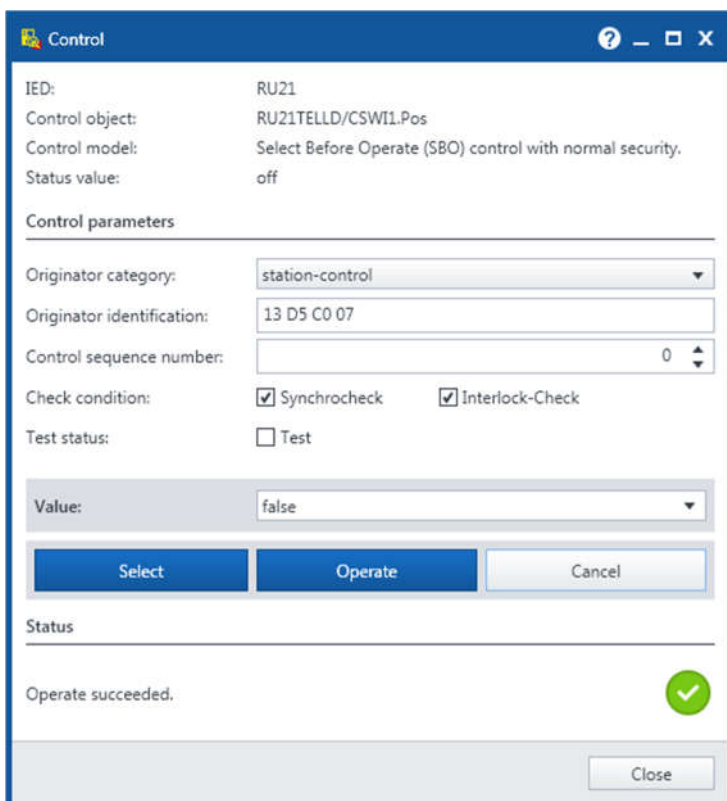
Control

IED: RU21
Control object: RU21TELLD/CSWI1.Pos
Control model: Select Before Operate (SBO) control with normal security.
Status value: off

Control parameters

Originator category: station-control
Originator identification: 13 D5 C0 07
Control sequence number: 0
Check condition: Synchrocheck Interlock-Check
Test status: Test

Value: false

Select Operate Cancel

Status

Operate succeeded.

Close